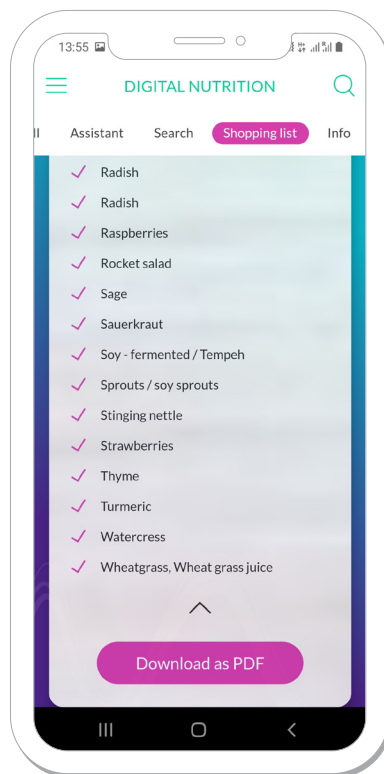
13:55

DIGITAL NUTRITION

ll Assistant Search Shopping list Info

Radish
Radish
Raspberries
Rocket salad
Sage
Sauerkraut
Soy - fermented / Tempeh
Sprouts / soy sprouts
Stinging nettle
Strawberries
Thyme
Turmeric
Watercress
Wheatgrass, Wheat grass juice

Download as PDF